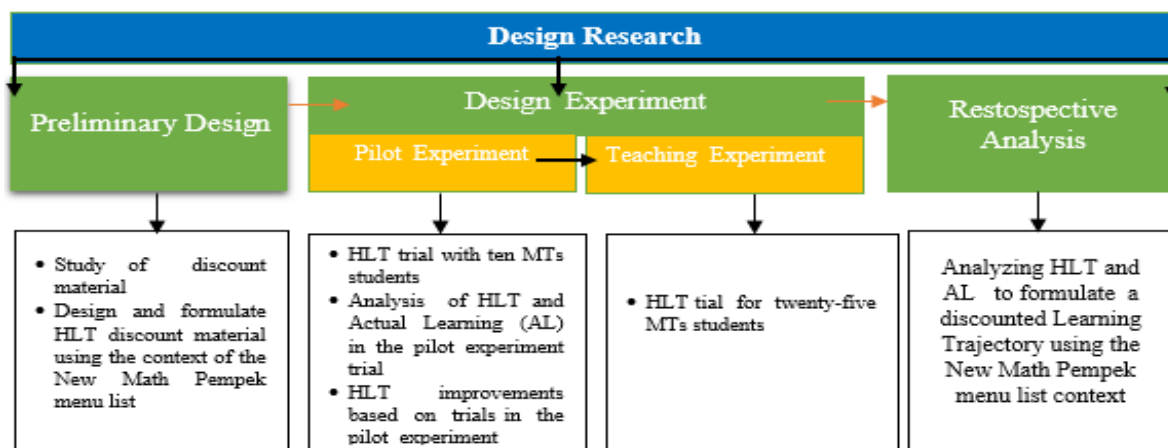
Design Research

Preliminary Design

Design Experiment

Pilot Experiment

Teaching Experiment

Restospective Analysis

- Study of discount material
- Design and formulate HLT discount material using the context of the New Math Pempek menu list

- HLT trial with ten MTs students
- Analysis of HLT and Actual Learning (AL) in the pilot experiment trial
- HLT improvements based on trials in the pilot experiment

- HLT tial for twenty-five MTs students

Analyzing HLT and AL to formulate a discounted Learning Trajectory using the New Math Pempek menu list context